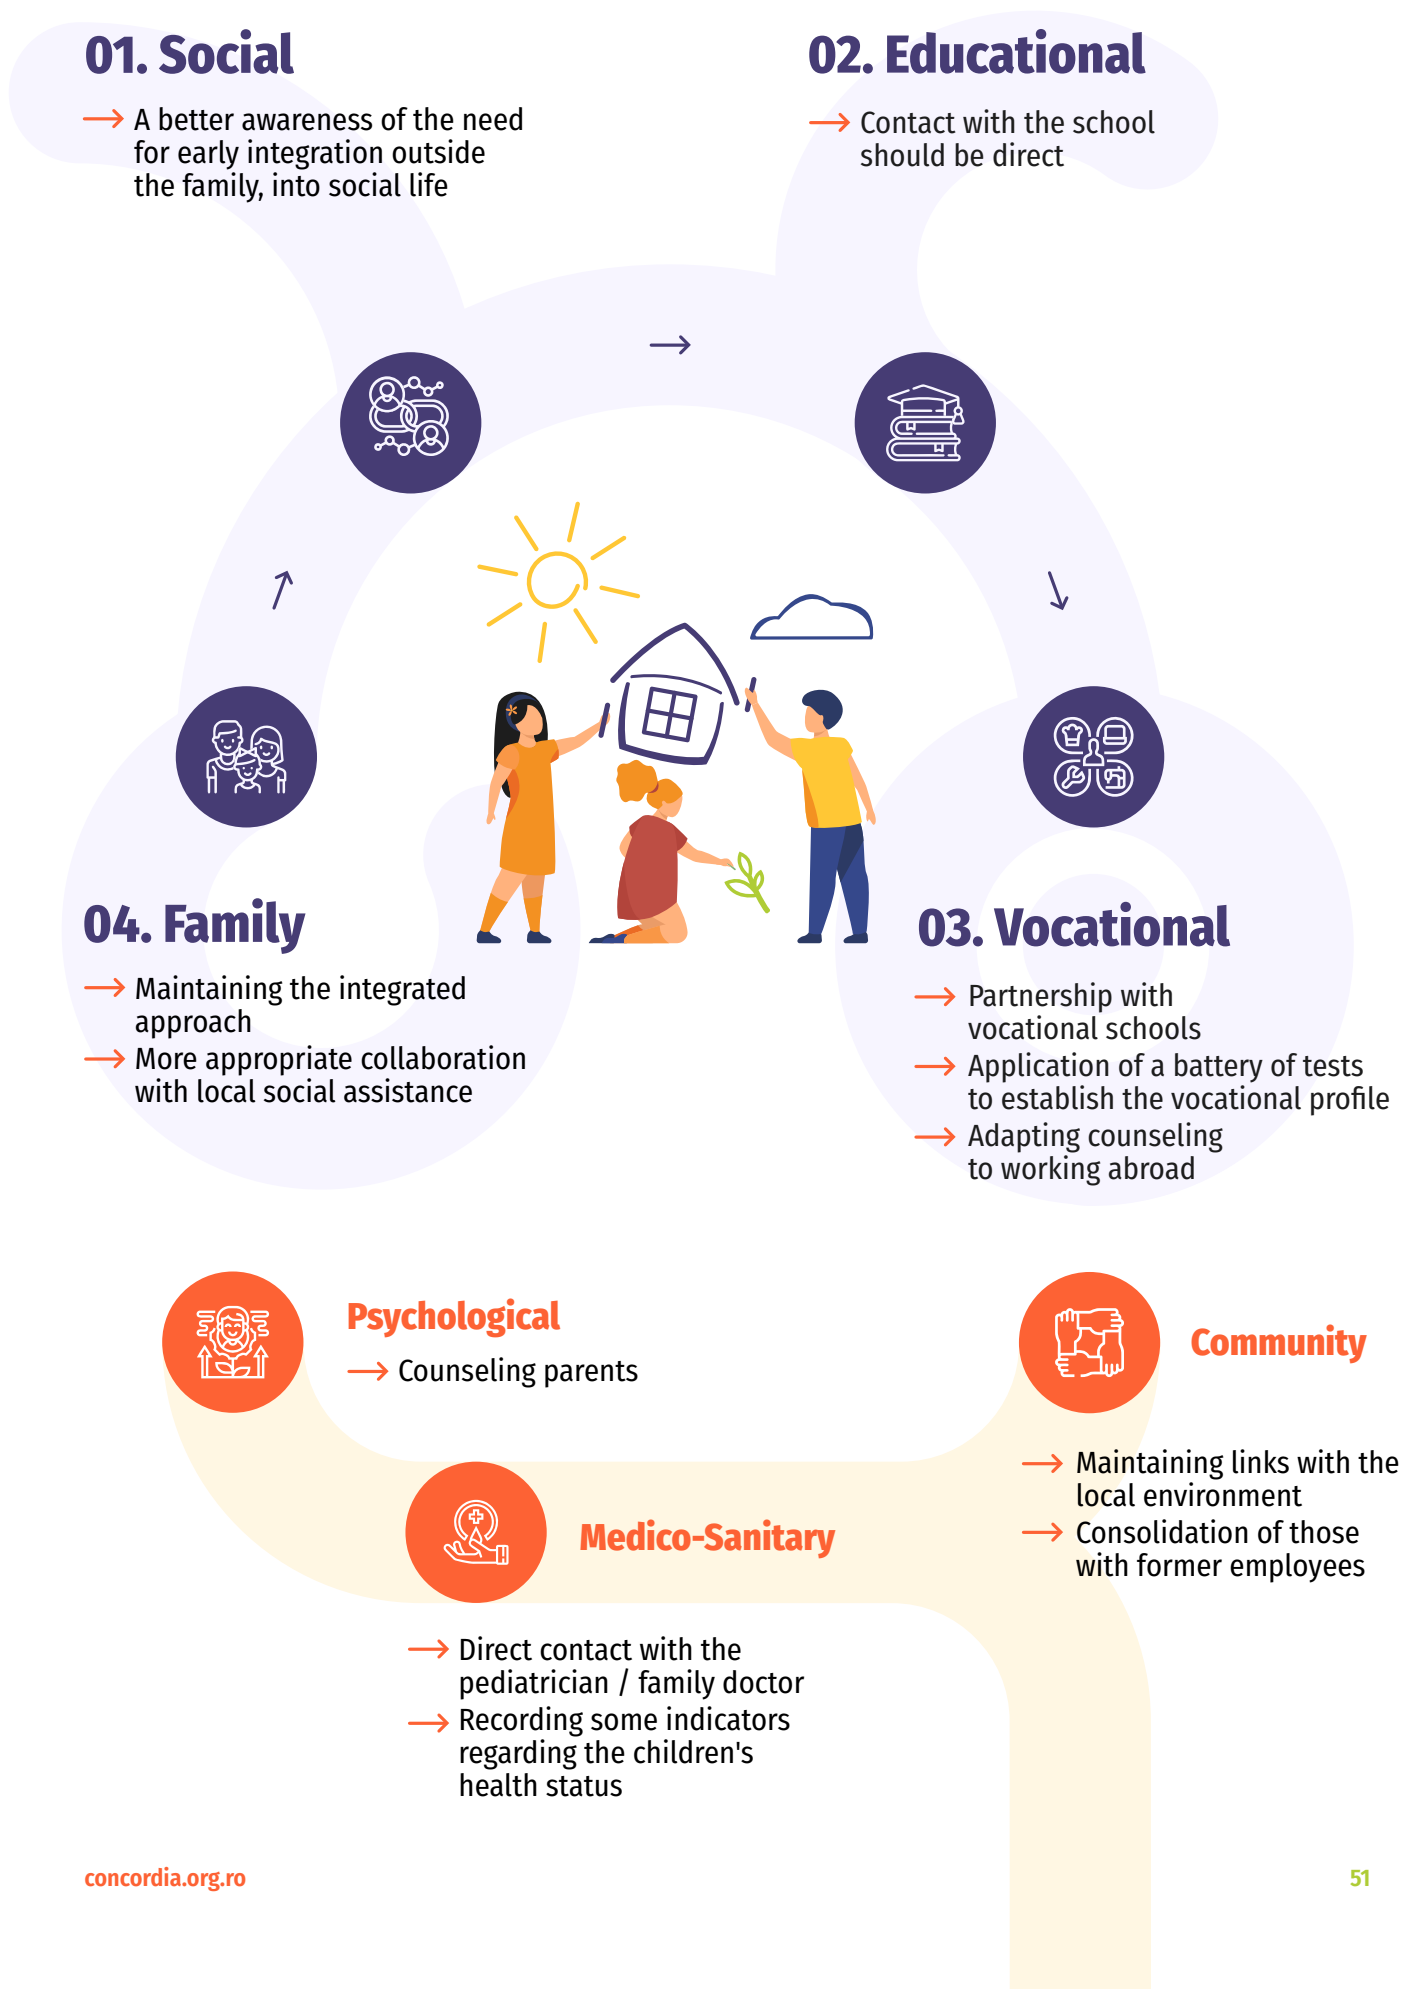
01. Social

→ A better awareness of the need for early integration outside the family, into social life

02. Educational

→ Contact with the school should be direct

→

↑

↓

04. Family

→ Maintaining the integrated approach
→ More appropriate collaboration with local social assistance

03. Vocational

→ Partnership with vocational schools
→ Application of a battery of tests to establish the vocational profile
→ Adapting counseling to working abroad

Psychological

→ Counseling parents

Community

→ Maintaining links with the local environment
→ Consolidation of those with former employees

Medico-Sanitary

→ Direct contact with the pediatrician / family doctor
→ Recording some indicators regarding the children's health status

concordia.org.ro

51